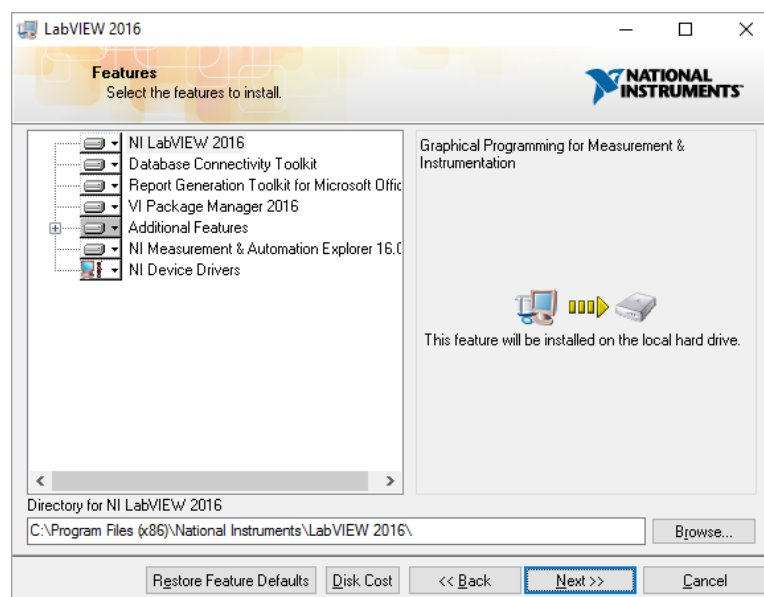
LabVIEW 2016

Features
Select the features to install.

NATIONAL INSTRUMENTS

NI LabVIEW 2016
Database Connectivity Toolkit
Report Generation Toolkit for Microsoft Offic
VI Package Manager 2016
Additional Features
NI Measurement & Automation Explorer 16.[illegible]
NI Device Drivers

Graphical Programming for Measurement & Instrumentation

This feature will be installed on the local hard drive.

Directory for NI LabVIEW 2016
C:\Program Files (x86)\National Instruments\LabVIEW 2016\

Browse...

Restore Feature Defaults
Disk Cost
<< Back
Next >>
Cancel